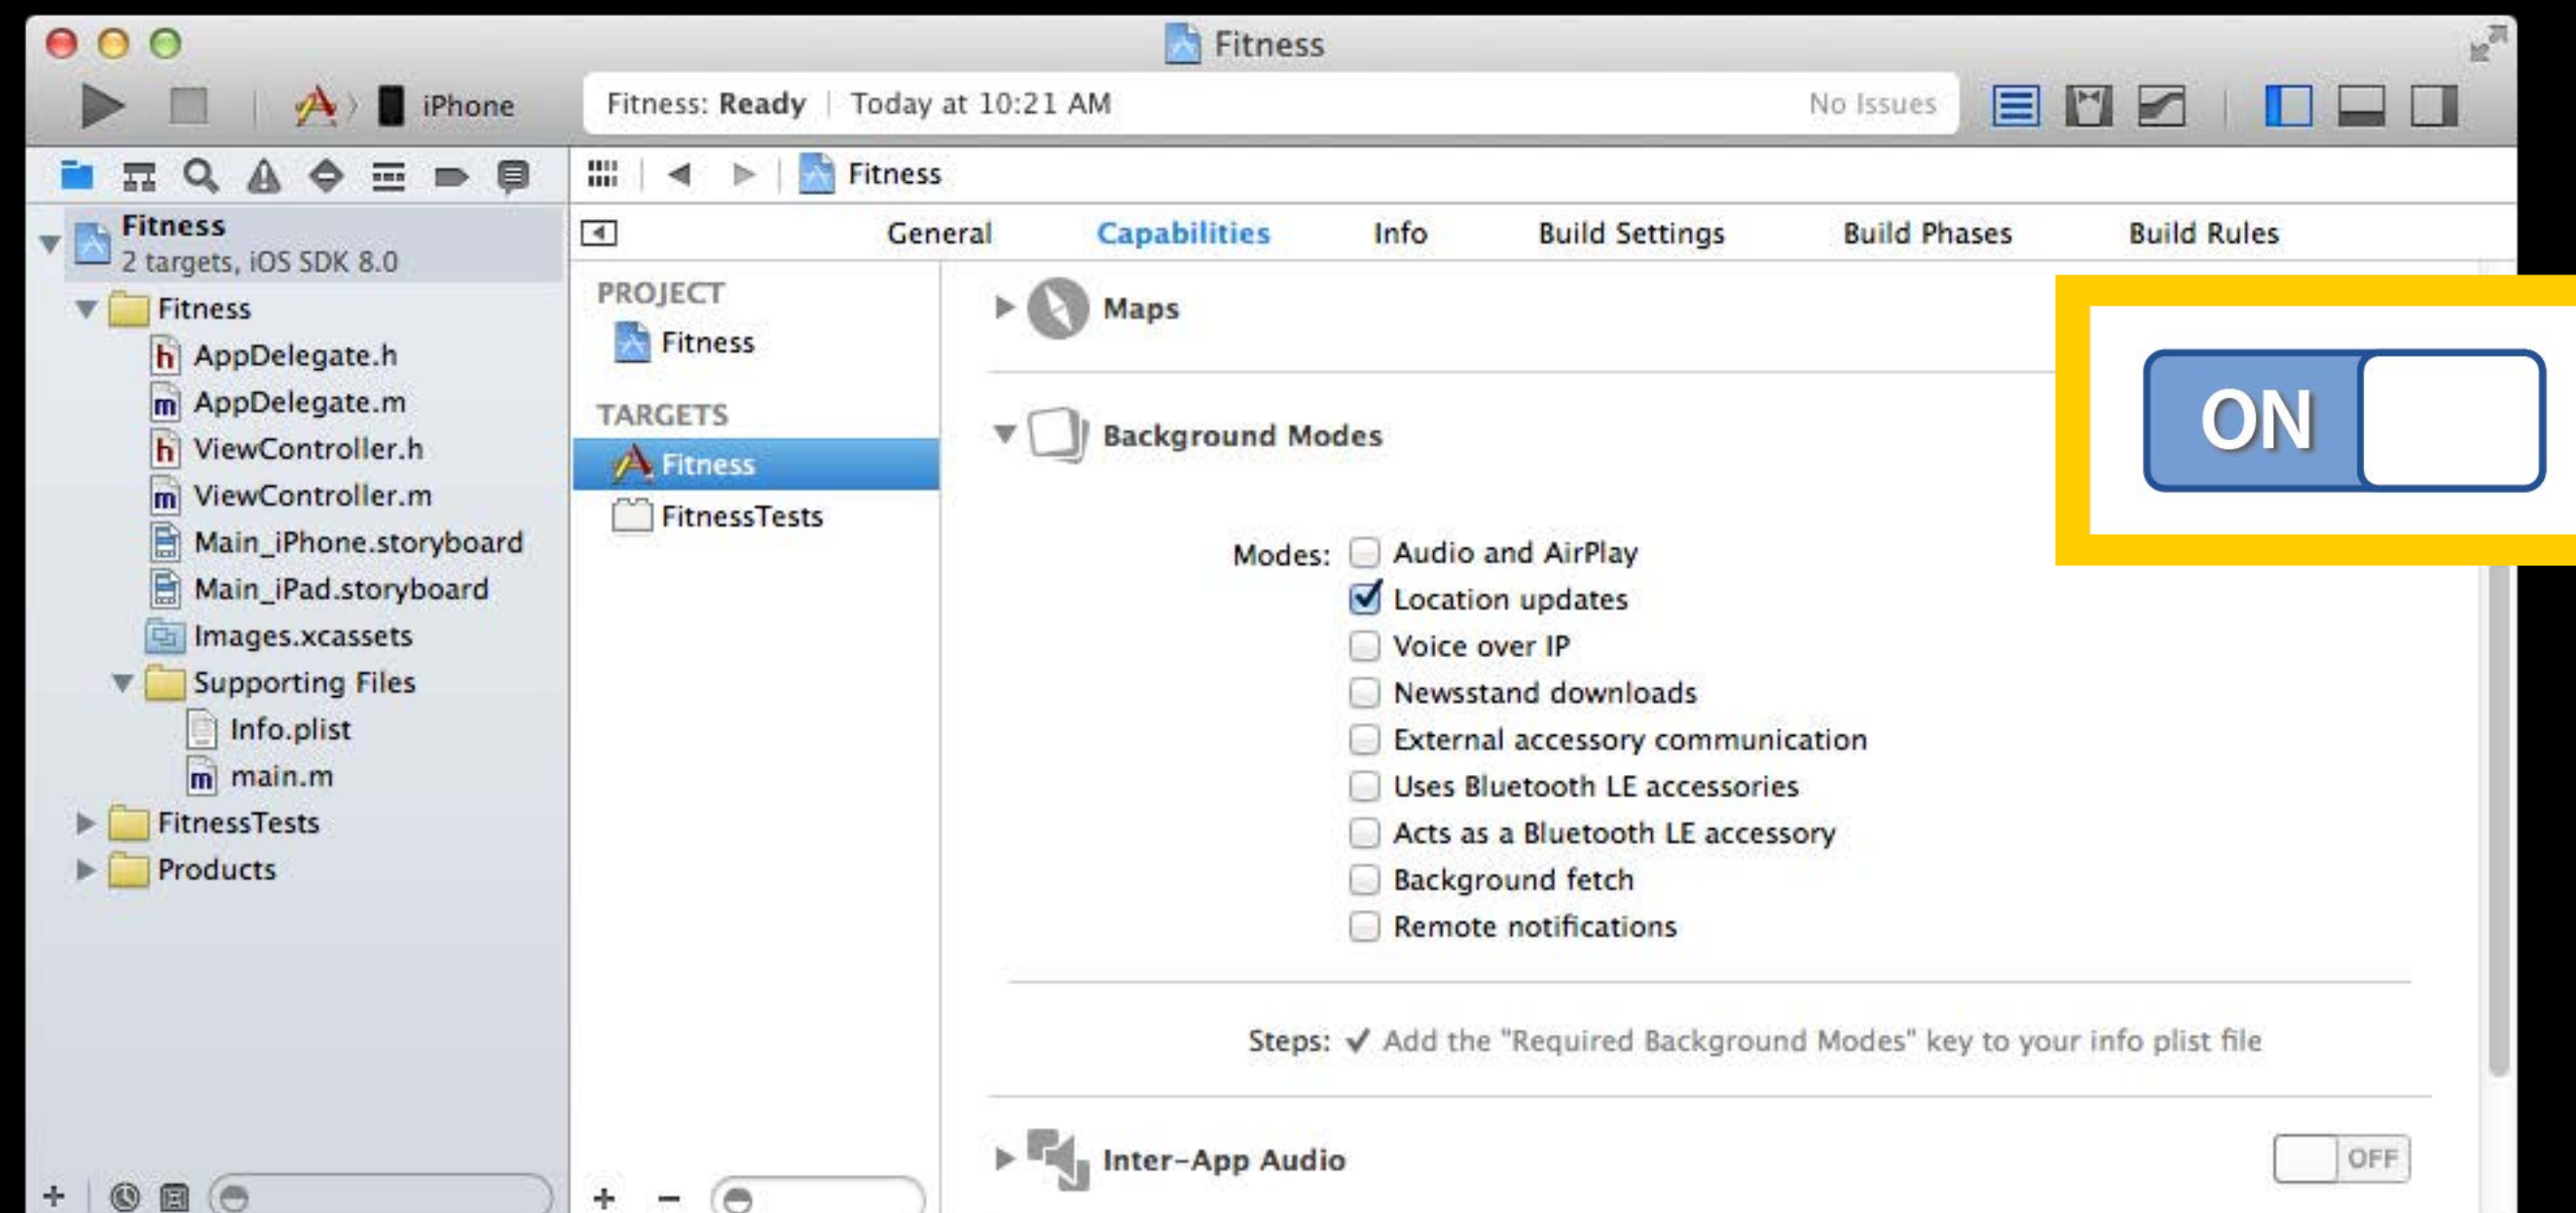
Fitness

iPhone

Fitness: Ready | Today at 10:21 AM

No Issues

Fitness

Fitness
2 targets, iOS SDK 8.0

Fitness
AppDelegate.h
AppDelegate.m
ViewController.h
ViewController.m
Main_iPhone.storyboard
Main_iPad.storyboard
Images.xcassets
Supporting Files
Info.plist
main.m
FitnessTests
Products

General
Capabilities
Info
Build Settings
Build Phases
Build Rules

PROJECT
Fitness
TARGETS
Fitness
FitnessTests

Maps

Background Modes

ON

Modes:
Audio and AirPlay
Location updates
Voice over IP
Newsstand downloads
External accessory communication
Uses Bluetooth LE accessories
Acts as a Bluetooth LE accessory
Background fetch
Remote notifications

Steps: ✓ Add the "Required Background Modes" key to your info plist file

Inter-App Audio

OFF